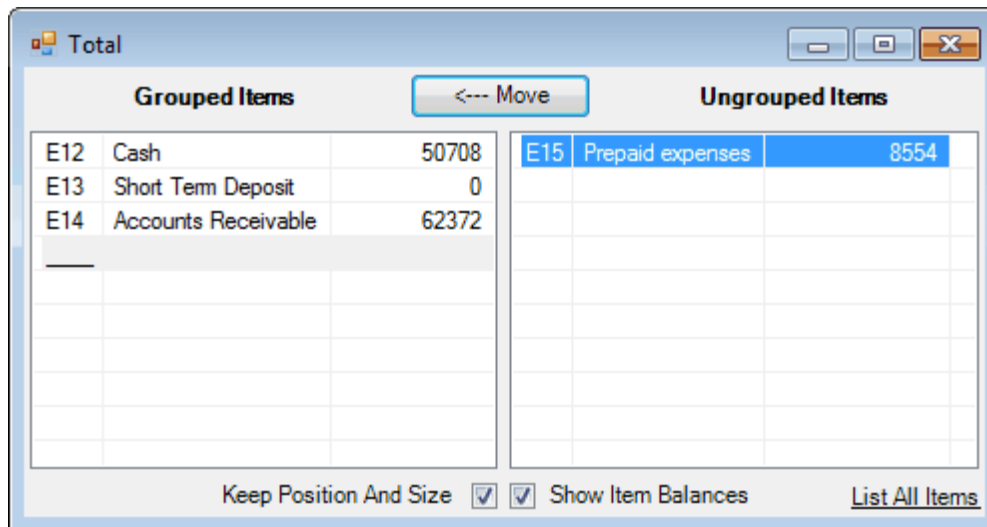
Total

Grouped Items

<--- Move

Ungrouped Items

| | | |
|---|---|---|
| E12 | Cash | 50708 |
| E13 | Short Term Deposit | 0 |
| E14 | Accounts Receivable | 62372 |

| | | |
|---|---|---|
| E15 | Prepaid expenses | 8554 |

Keep Position And Size

Show Item Balances

List All Items